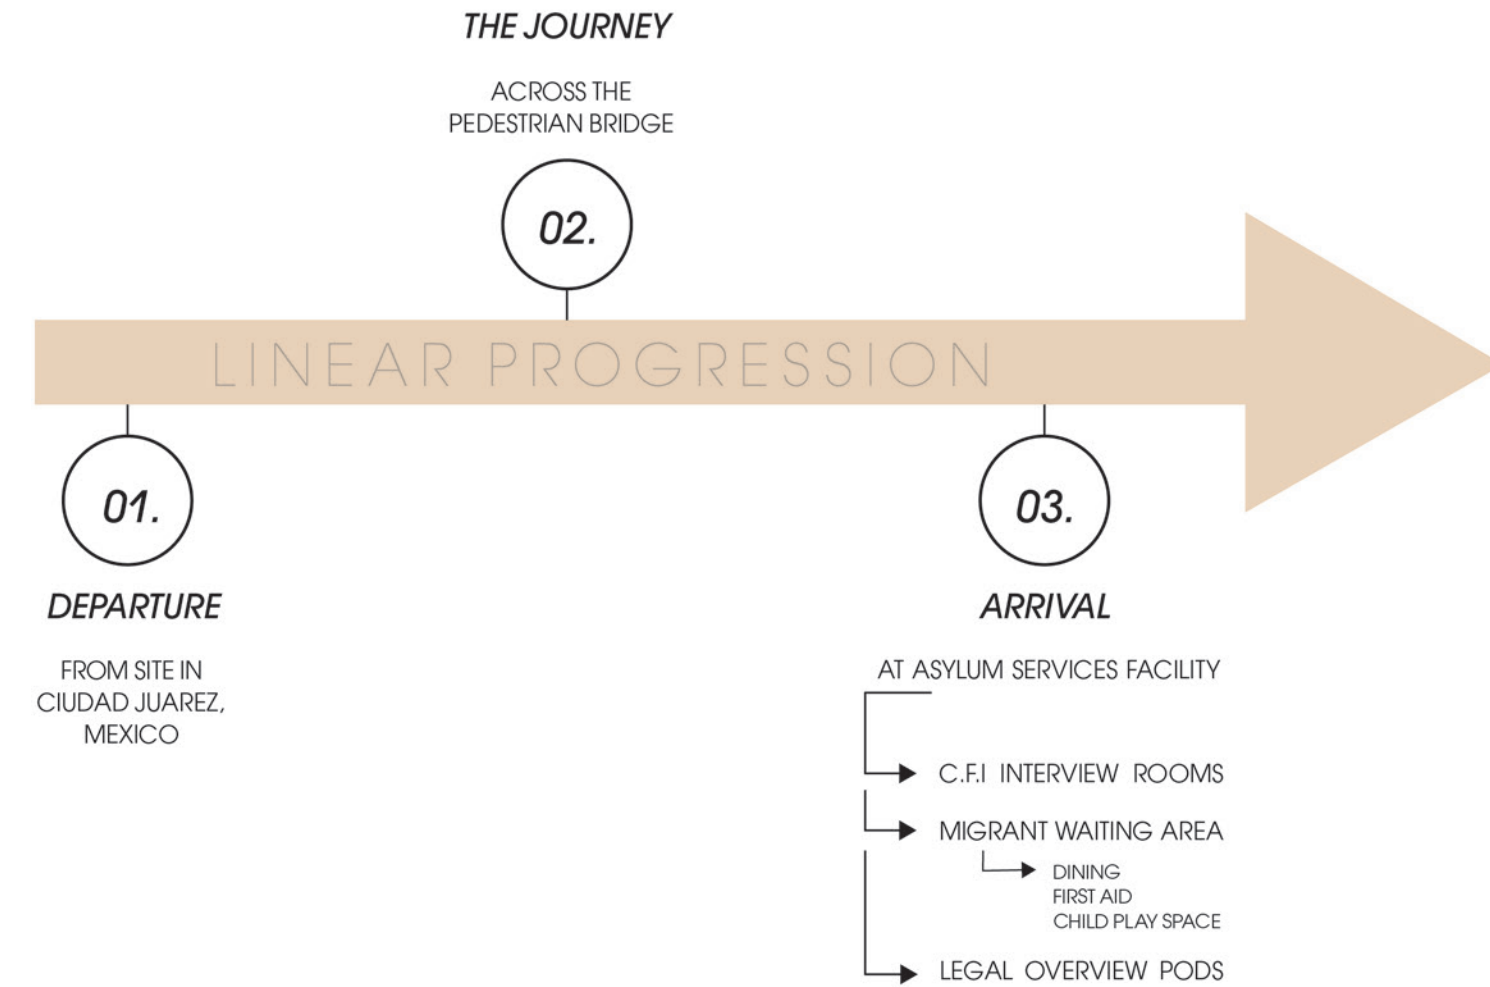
THE JOURNEY

ACROSS THE PEDESTRIAN BRIDGE

02.

LINEAR PROGRESSION

01.

DEPARTURE

FROM SITE IN CIUDAD JUAREZ, MEXICO

03.

ARRIVAL

AT ASYLUM SERVICES FACILITY

C.F.I INTERVIEW ROOMS

MIGRANT WAITING AREA

DINING
FIRST AID
CHILD PLAY SPACE

LEGAL OVERVIEW PODS